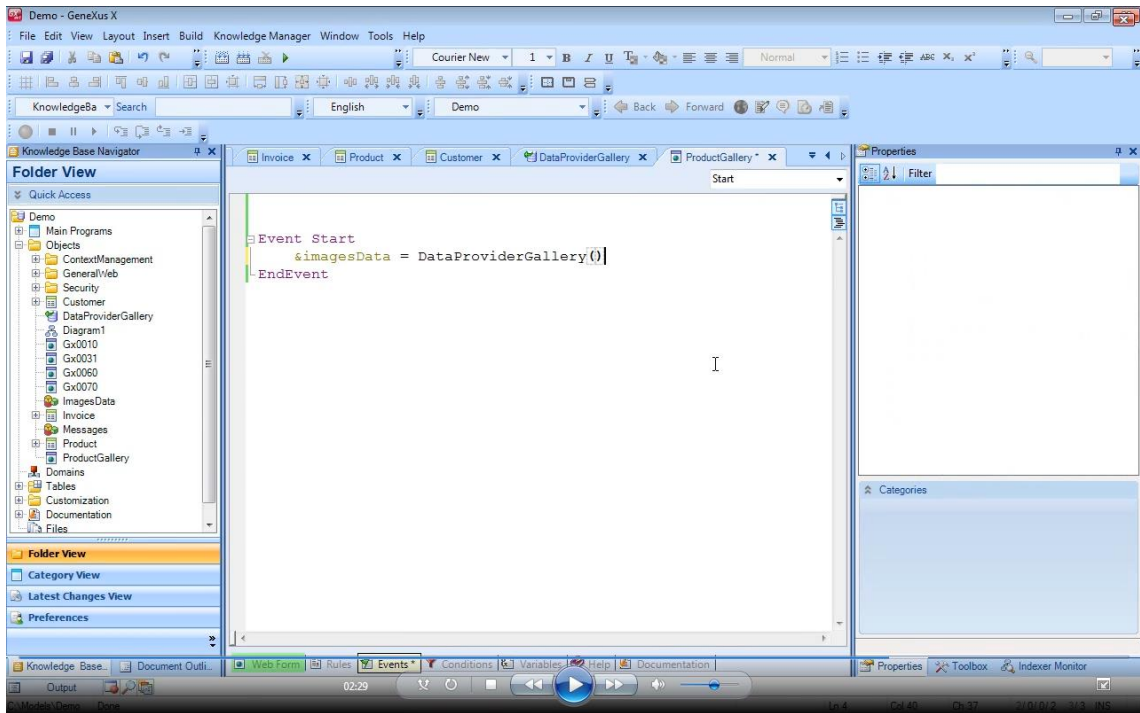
Demo - GeneXus X

File Edit View Layout Insert Build Knowledge Manager Window Tools Help

Courier New 1 B I U Normal

KnowledgeBa Search English Demo Back Forward

Knowledge Base Navigator

Folder View

Quick Access

Demo
Main Programs
Objects
ContextManagement
GeneralWeb
Security
Customer
DataProviderGallery
Diagram1
Gx0010
Gx0031
Gx0060
Gx0070
ImagesData
Invoice
Messages
Product
ProductGallery
Domains
Tables
Customization
Documentation
Files

Folder View
Category View
Latest Changes View
Preferences

Invoice × Product × Customer × DataProviderGallery × ProductGallery * ×

Start

Event Start
&imagesData = DataProviderGallery()
EndEvent

Properties

Filter

Categories

Knowledge Base... Document Outli...

Web Form Rules Events * Conditions Variables Help Documentation

Properties Toolbox Indexer Monitor

Output

02:29

C:\Models\Demo Done Ln 4 Col 40 Ch 37 INS